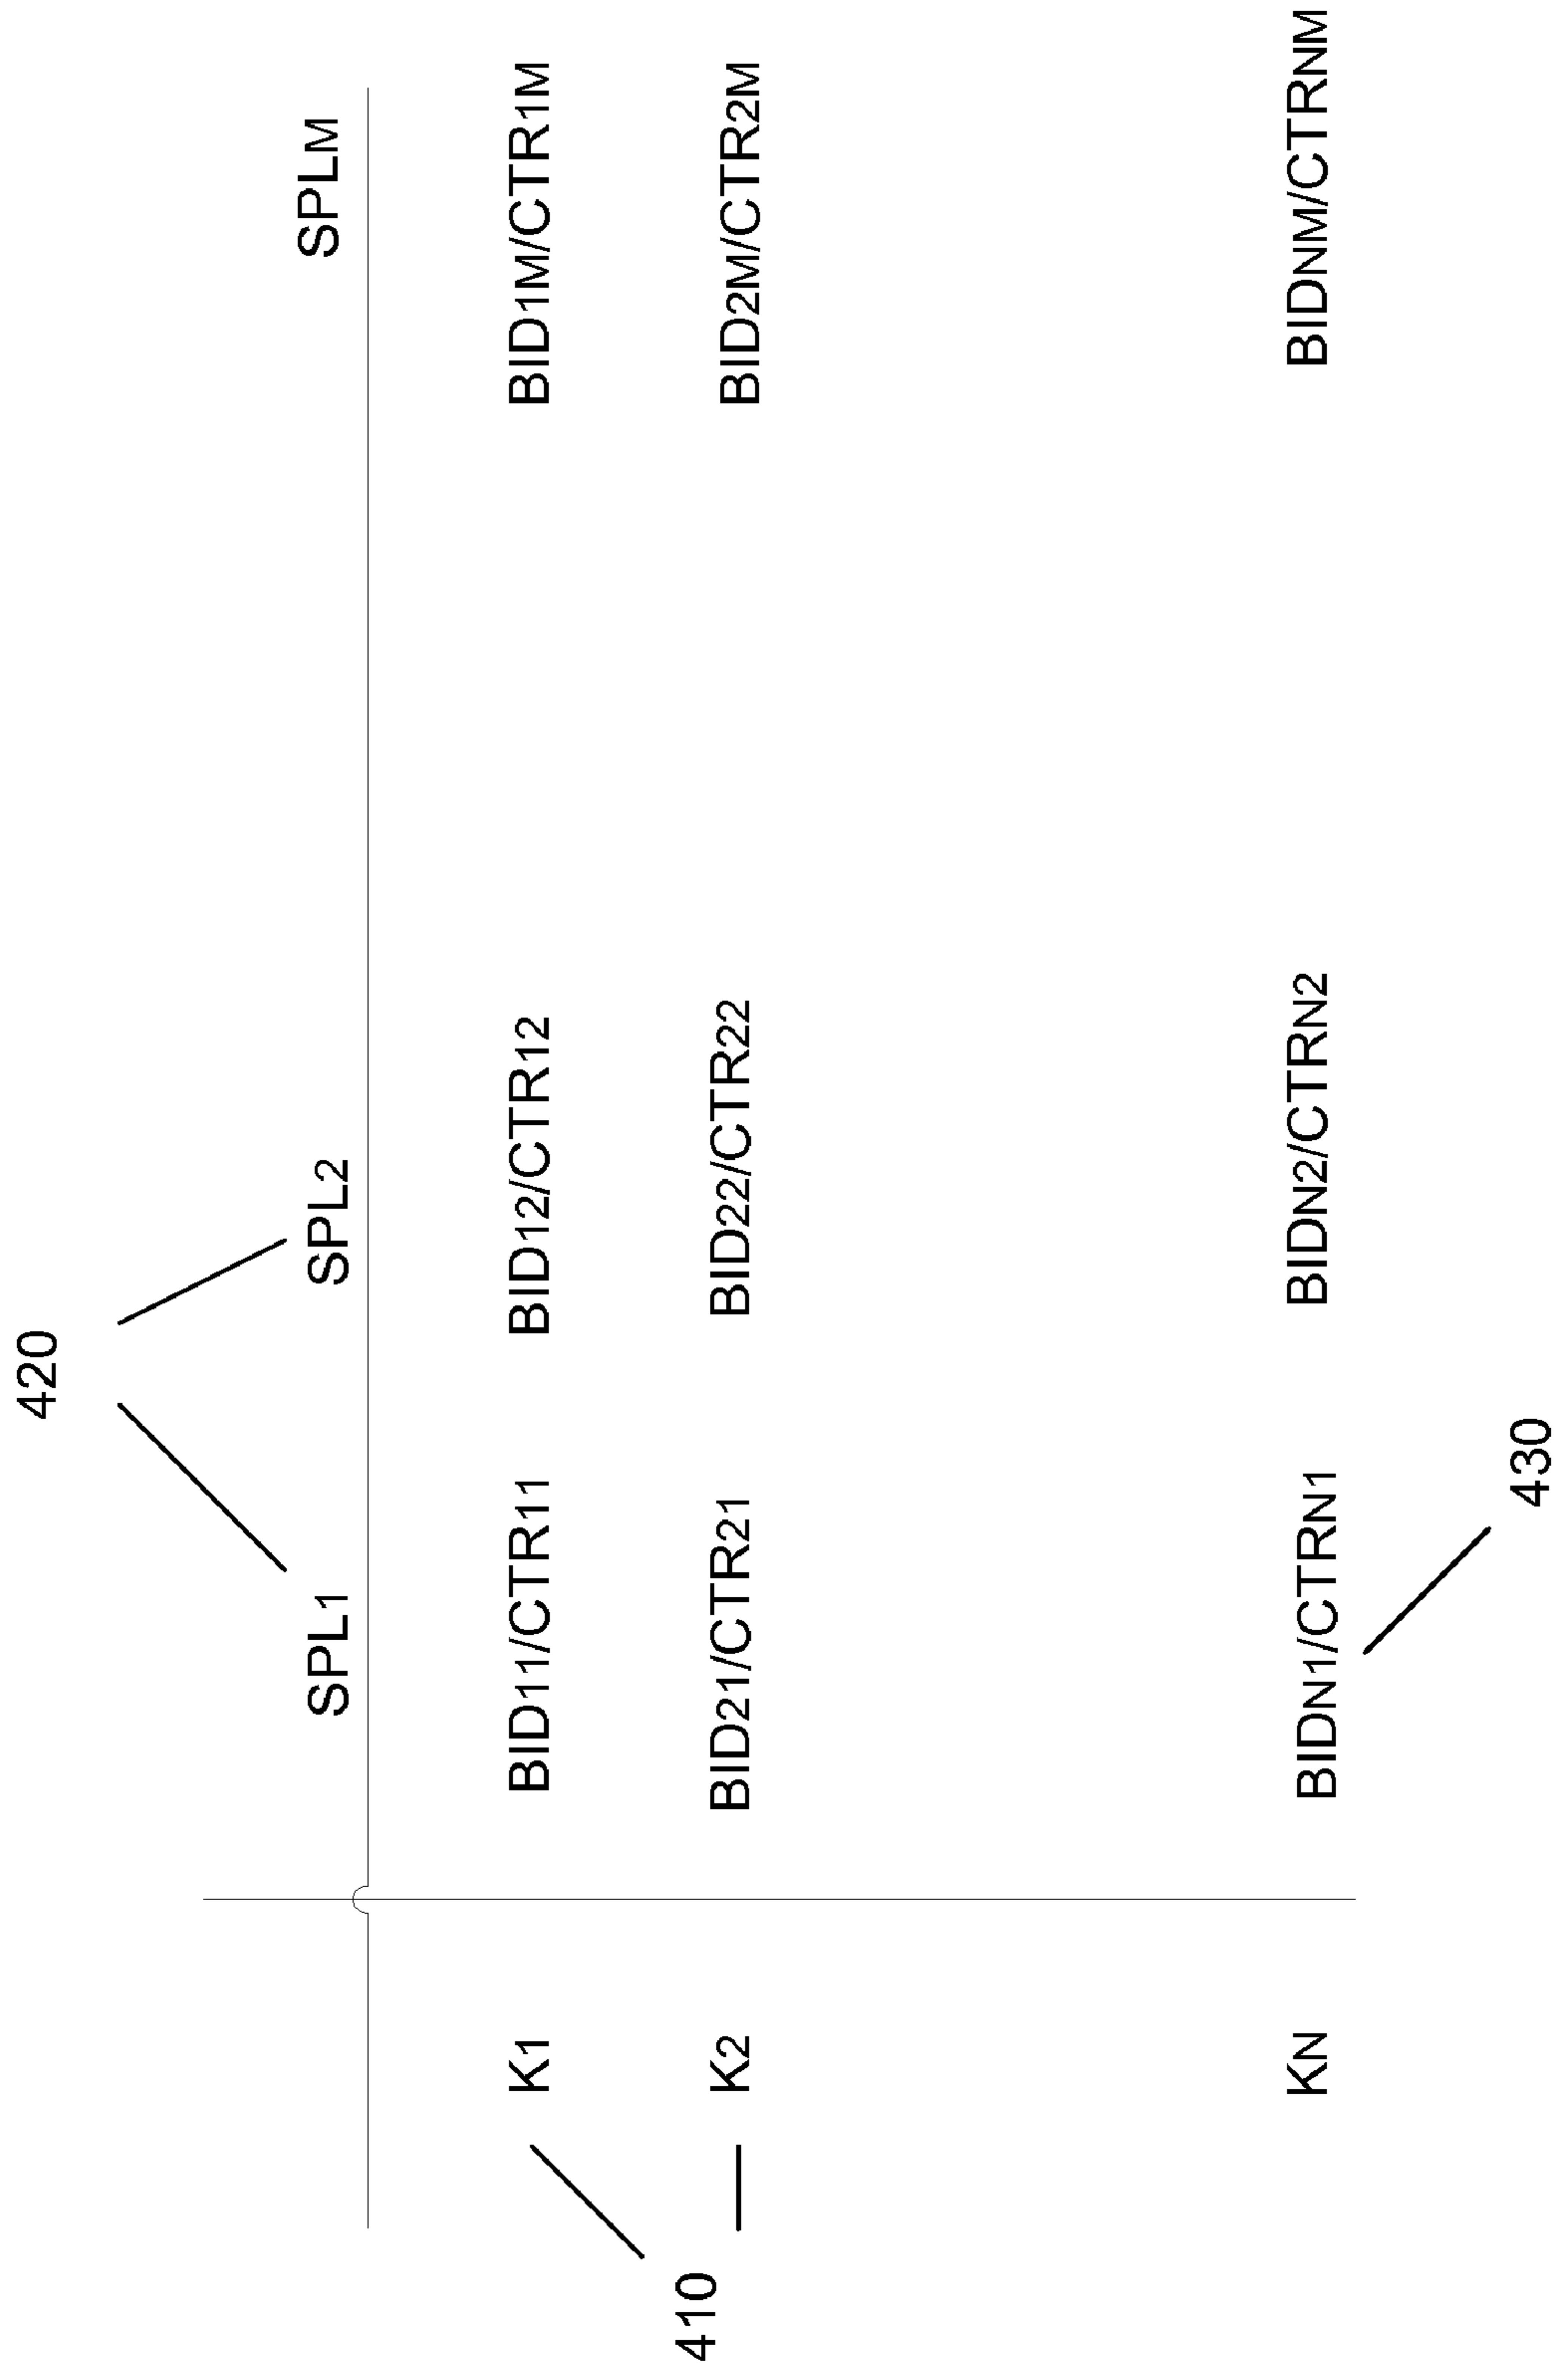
420

SPL$_1$ SPL$_2$ SPL$_M$

| | SPL$_1$ | SPL$_2$ | SPL$_M$ |
|---|---|---|---|
| K$_1$ | BID$_{11}$/CTR$_{11}$ | BID$_{12}$/CTR$_{12}$ | BID$_{1M}$/CTR$_{1M}$ |
| K$_2$ | BID$_{21}$/CTR$_{21}$ | BID$_{22}$/CTR$_{22}$ | BID$_{2M}$/CTR$_{2M}$ |
| K$_N$ | BID$_{N1}$/CTR$_{N1}$ | BID$_{N2}$/CTR$_{N2}$ | BID$_{NM}$/CTR$_{NM}$ |

430

410